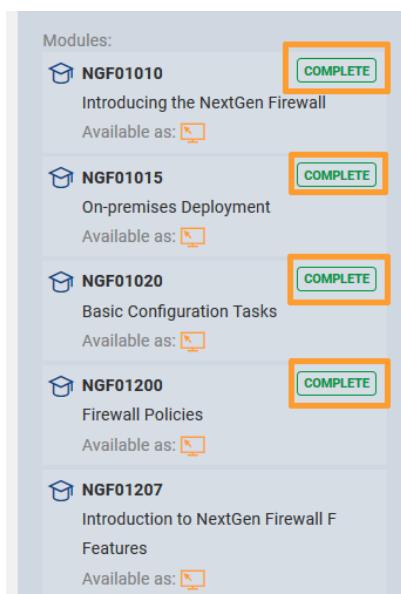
Modules:

NGF01010
COMPLETE
Introducing the NextGen Firewall
Available as:

NGF01015
COMPLETE
On-premises Deployment
Available as:

NGF01020
COMPLETE
Basic Configuration Tasks
Available as:

NGF01200
COMPLETE
Firewall Policies
Available as:

NGF01207
Introduction to NextGen Firewall F Features
Available as: